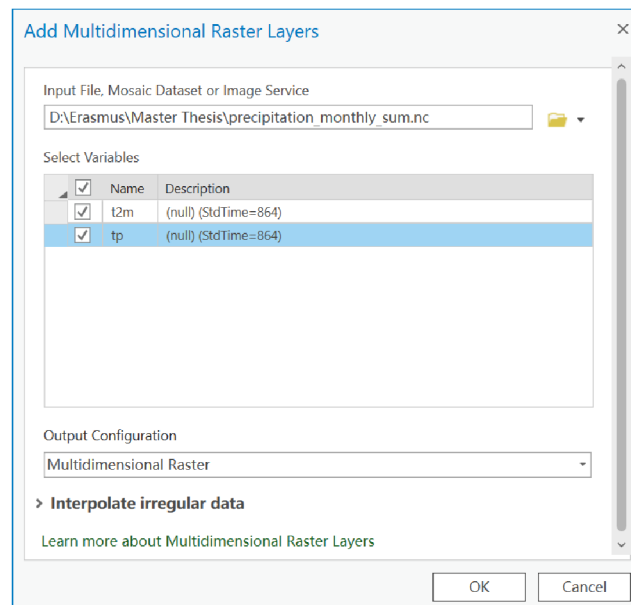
Add Multidimensional Raster Layers

Input File, Mosaic Dataset or Image Service

D:\Erasmus\Master Thesis\precipitation_monthly_sum.nc

Select Variables

| | Name | Description |
|---|---|---|
| ☑ | t2m | (null) (StdTime=864) |
| ☑ | tp | (null) (StdTime=864) |

Output Configuration

Multidimensional Raster

Interpolate irregular data

Learn more about Multidimensional Raster Layers

OK

Cancel